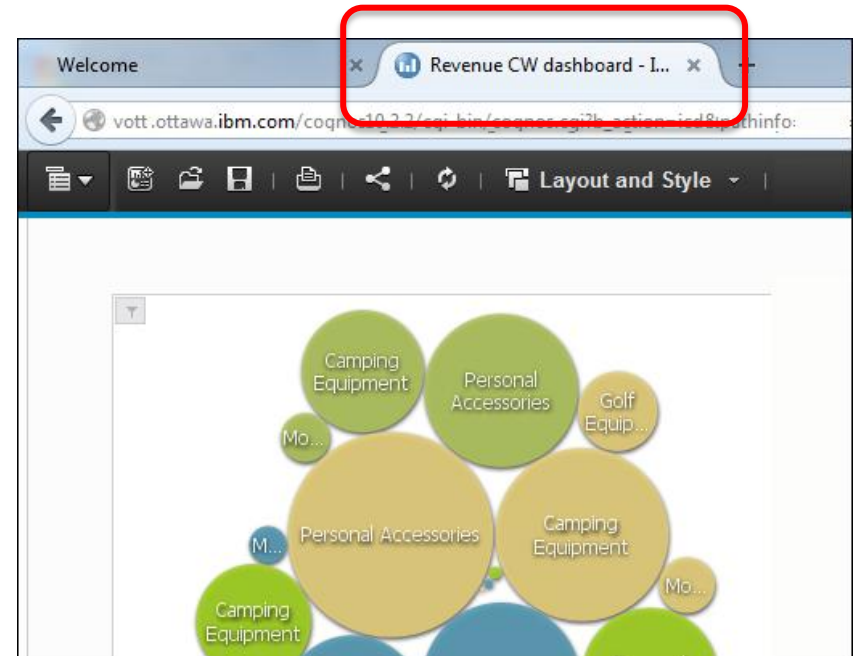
Welcome
Revenue CW dashboard - I...
vott.ottawa.ibm.com/coq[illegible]
Layout and Style

Camping Equipment
Personal Accessories
Golf Equip...
Mo...
Personal Accessories
Camping Equipment
M...
Mo...
Camping Equipment